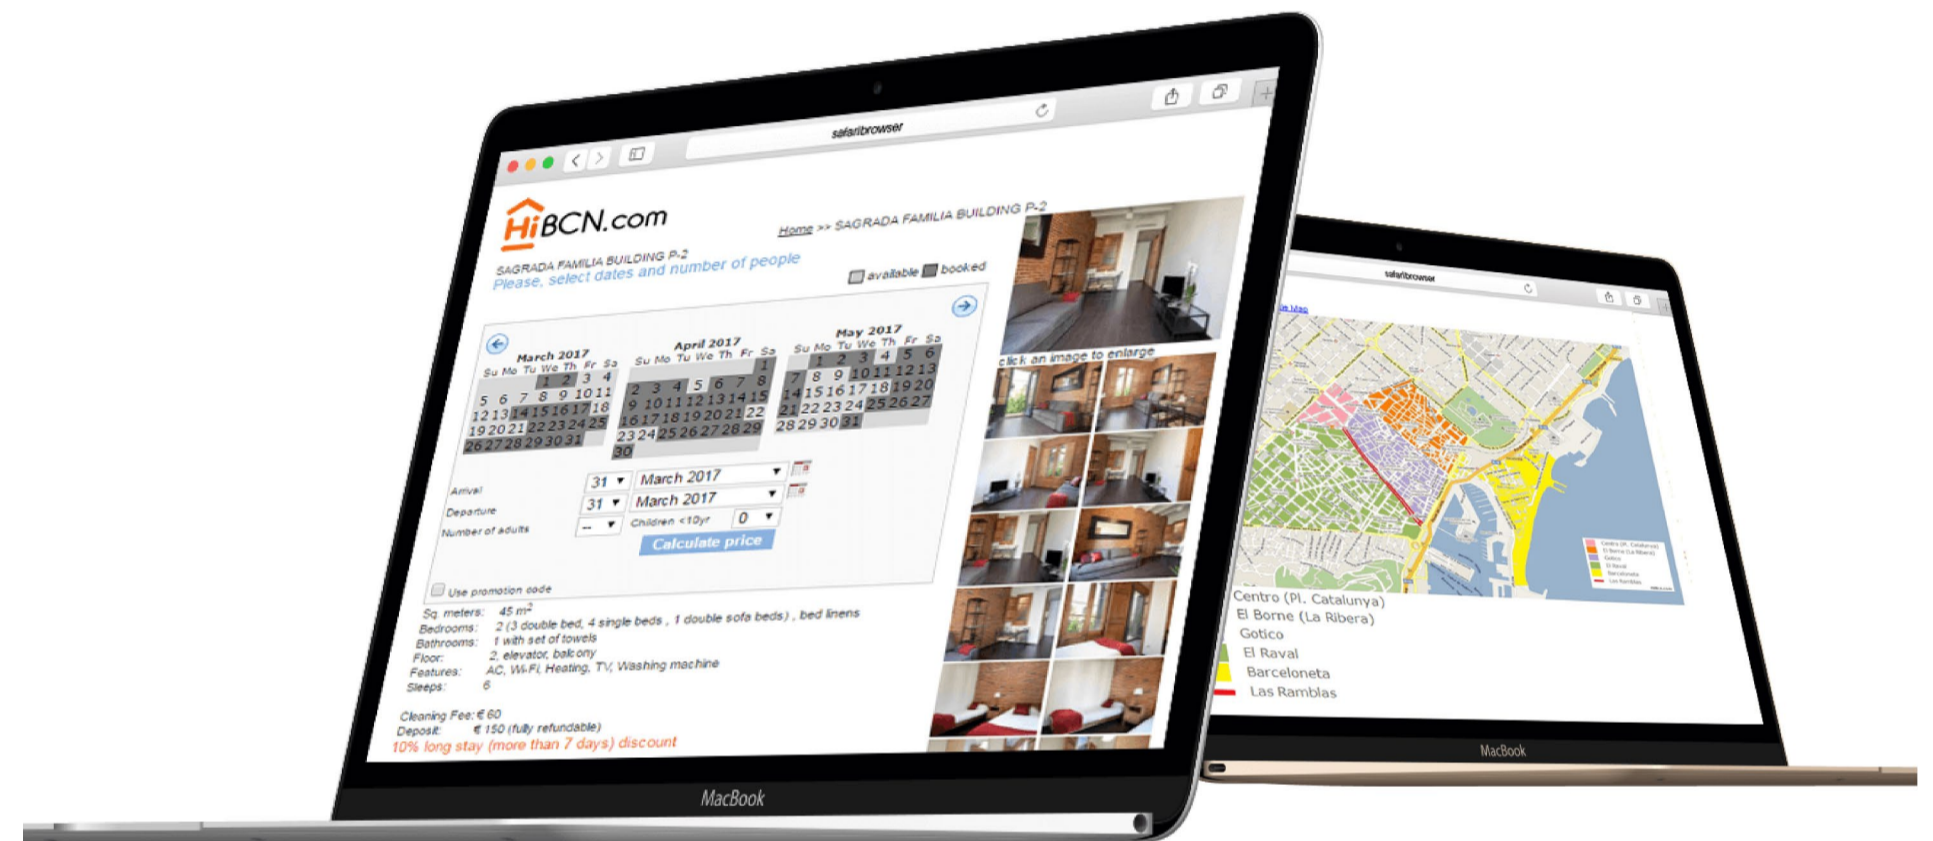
safaribrowser

HiBCN.com

Home >> SAGRADA FAMILIA BUILDING P-2

SAGRADA FAMILIA BUILDING P-2
Please, select dates and number of people

available booked

March 2017
| Su | Mo | Tu | We | Th | Fr | Sa |
|---|---|---|---|---|---|---|
| | | | 1 | 2 | 3 | 4 |
| 5 | 6 | 7 | 8 | 9 | 10 | 11 |
| 12 | 13 | 14 | 15 | 16 | 17 | 18 |
| 19 | 20 | 21 | 22 | 23 | 24 | 25 |
| 26 | 27 | 28 | 29 | 30 | 31 | |

April 2017
| Su | Mo | Tu | We | Th | Fr | Sa |
|---|---|---|---|---|---|---|
| | | | | | | 1 |
| 2 | 3 | 4 | 5 | 6 | 7 | 8 |
| 9 | 10 | 11 | 12 | 13 | 14 | 15 |
| 16 | 17 | 18 | 19 | 20 | 21 | 22 |
| 23 | 24 | 25 | 26 | 27 | 28 | 29 |
| 30 | | | | | | |

May 2017
| Su | Mo | Tu | We | Th | Fr | Sa |
|---|---|---|---|---|---|---|
| | 1 | 2 | 3 | 4 | 5 | 6 |
| 7 | 8 | 9 | 10 | 11 | 12 | 13 |
| 14 | 15 | 16 | 17 | 18 | 19 | 20 |
| 21 | 22 | 23 | 24 | 25 | 26 | 27 |
| 28 | 29 | 30 | 31 | | | |

Arrival 31 March 2017
Departure 31 March 2017
Number of adults -- Children <10yr 0
Calculate price

Use promotion code

Sq. meters: 45 m$^2$
Bedrooms: 2 (3 double bed, 4 single beds , 1 double sofa beds) , bed linens
Bathrooms: 1 with set of towels
Floor: 2, elevator, balcony
Features: AC, Wi-Fi, Heating, TV, Washing machine
Sleeps: 6

Cleaning Fee: € 60
Deposit: € 150 (fully refundable)
10% long stay (more than 7 days) discount

click an image to enlarge

MacBook

safaribrowser

Centro (Pl. Catalunya)
El Borne (La Ribera)
Gotico
El Raval
Barceloneta
Las Ramblas

MacBook